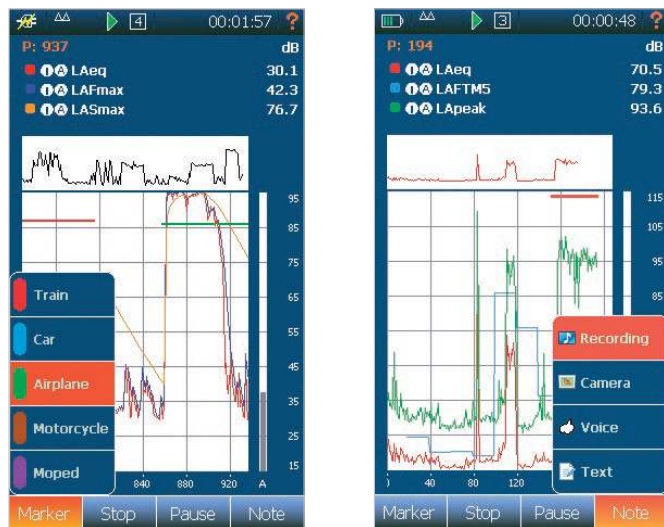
4 00:01:57 ?
P: 937 dB
LAeq 30.1
LAFmax 42.3
LASmax 76.7

95
85
75
65
55
45
35
25
15
A

Train
Car
Airplane
Motorcycle
Moped

840 880 920

Marker Stop Pause Note

3 00:00:48 ?
P: 194 dB
LAeq 70.5
LAFTM5 79.3
LApeak 93.6

115
105
95
85

Recording
Camera
Voice
Text

40 80 120

Marker Stop Pause Note